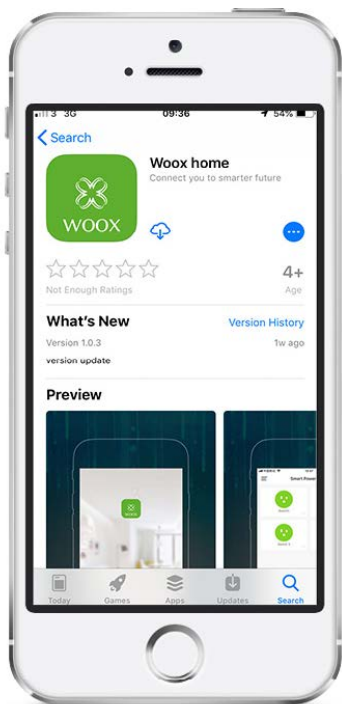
3G 09:36 54%

Search

WOOX

Woox home
Connect you to smarter future

Not Enough Ratings

4+
Age

What's New
Version History

Version 1.0.3
1w ago

version update

Preview

WOOX

Smart Power

Today Games Apps Updates Search